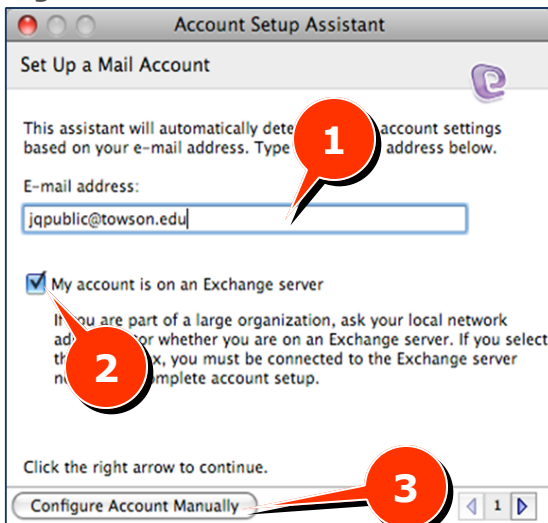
Account Setup Assistant

Set Up a Mail Account

This assistant will automatically dete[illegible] account settings based on your e-mail address. Type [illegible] address below.

1

E-mail address:

jqpublic@towson.edu

My account is on an Exchange server

I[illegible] you are part of a large organization, ask your local network ad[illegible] or whether you are on an Exchange server. If you select th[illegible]x, you must be connected to the Exchange server n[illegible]omplete account setup.

2

Click the right arrow to continue.

Configure Account Manually

3

1